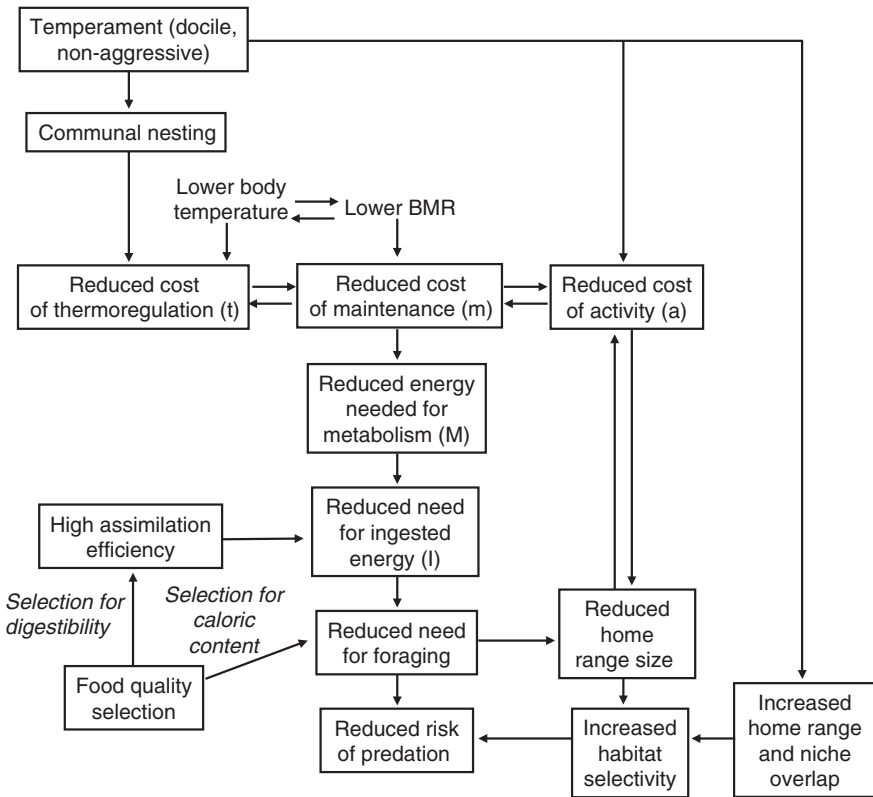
Temperament (docile, non-aggressive)

Communal nesting

Lower body temperature

Lower BMR

Reduced cost of thermoregulation (t)

Reduced cost of maintenance (m)

Reduced cost of activity (a)

Reduced energy needed for metabolism (M)

High assimilation efficiency

Reduced need for ingested energy (I)

Selection for digestibility

Selection for caloric content

Reduced need for foraging

Reduced home range size

Food quality selection

Reduced risk of predation

Increased habitat selectivity

Increased home range and niche overlap